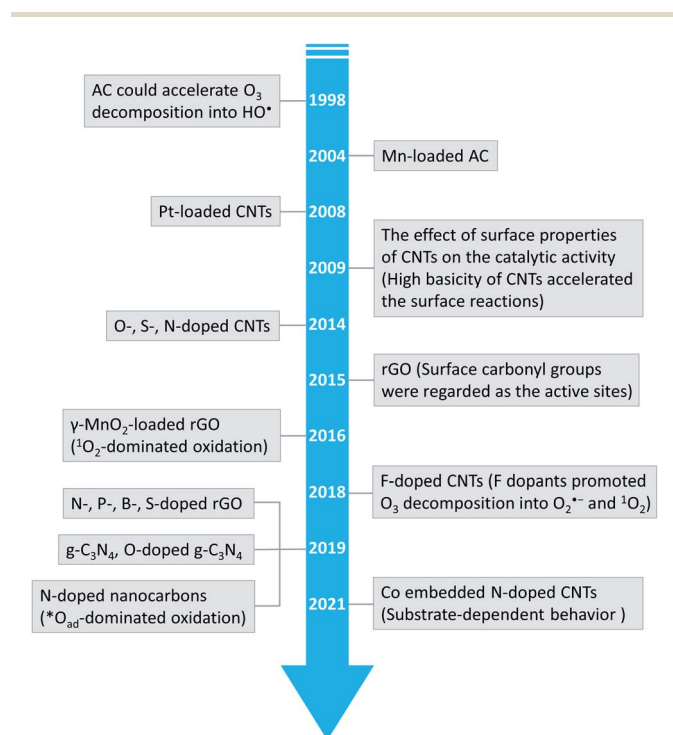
AC could accelerate $O_3$ decomposition into $HO^{\bullet}$

1998

2004

Mn-loaded AC

Pt-loaded CNTs

2008

The effect of surface properties of CNTs on the catalytic activity (High basicity of CNTs accelerated the surface reactions)

2009

O-, S-, N-doped CNTs

2014

2015

rGO (Surface carbonyl groups were regarded as the active sites)

γ-$MnO_2$-loaded rGO ($^1O_2$-dominated oxidation)

2016

2018

F-doped CNTs (F dopants promoted $O_3$ decomposition into $O_2^{\bullet-}$ and $^1O_2$)

N-, P-, B-, S-doped rGO

g-$C_3N_4$, O-doped g-$C_3N_4$

2019

N-doped nanocarbons (*$O_{ad}$-dominated oxidation)

2021

Co embedded N-doped CNTs (Substrate-dependent behavior )